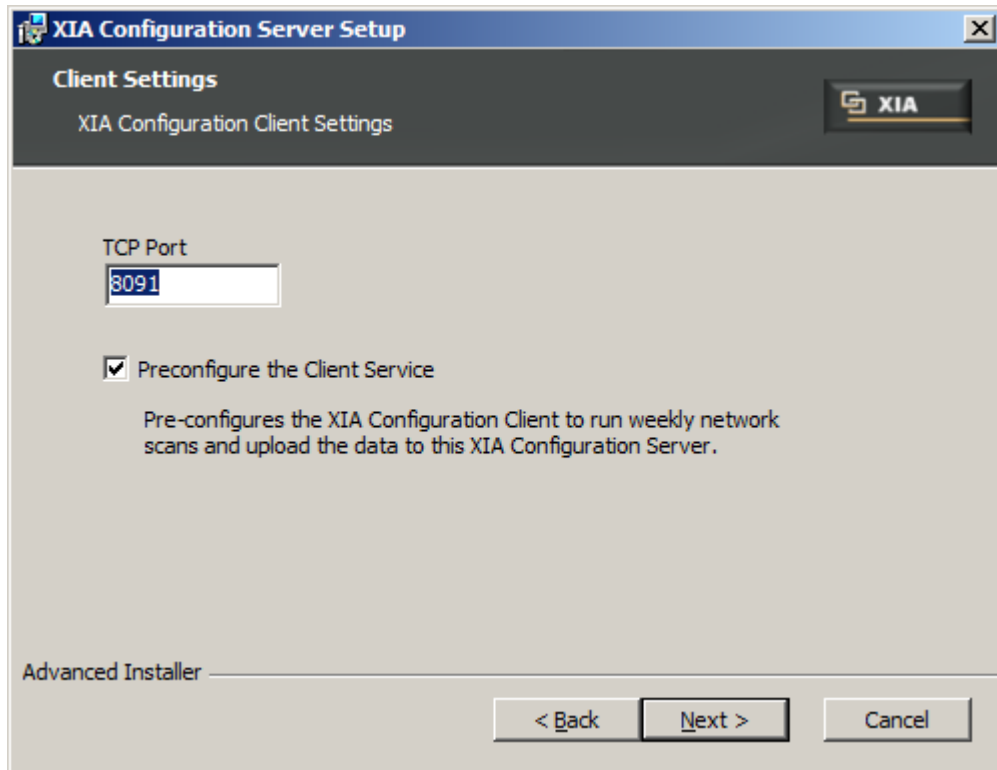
XIA Configuration Server Setup

Client Settings

XIA Configuration Client Settings

XIA

TCP Port

8091

Preconfigure the Client Service

Pre-configures the XIA Configuration Client to run weekly network scans and upload the data to this XIA Configuration Server.

Advanced Installer

< Back

Next >

Cancel